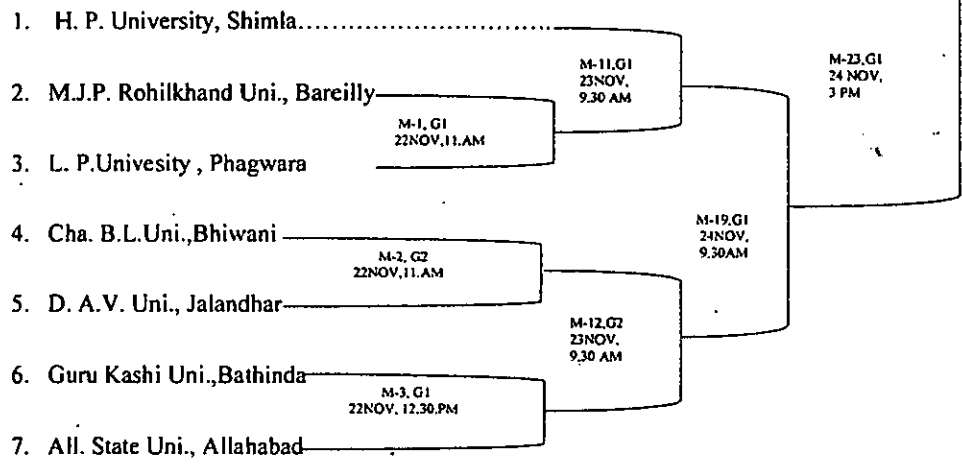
1. H. P. University, Shimla............................

2. M.J.P. Rohilkhand Uni., Bareilly

3. L. P.Univesity , Phagwara

4. Cha. B.L.Uni.,Bhiwani

5. D. A.V. Uni., Jalandhar

6. Guru Kashi Uni.,Bathinda

7. All. State Uni., Allahabad

M-11,G1 23NOV, 9.30 AM

M-1, G1 22NOV,11.AM

M-23,G1 24 NOV, 3 PM

M-19,G1 24NOV, 9.30AM

M-2, G2 22NOV,11.AM

M-12,G2 23NOV, 9.30 AM

M-3, G1 22NOV, 12.30.PM